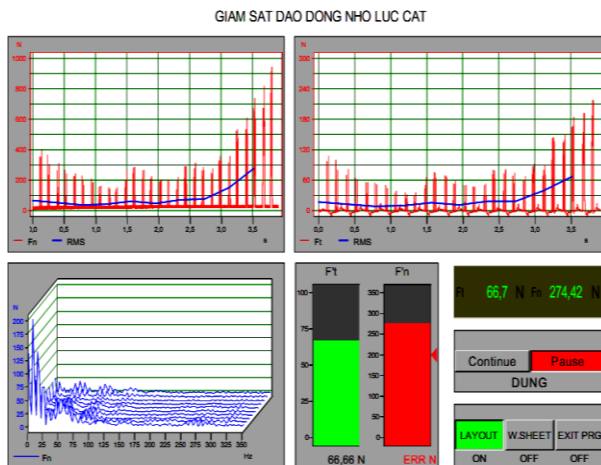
GIAM SAT DAO DONG NHO LUC CAT

N
1000
800
600
400
200
0
1,0 1,5 2,0 2,5 3,0 3,5
s
Fn RMS

N
300
240
180
120
60
0
1,0 1,5 2,0 2,5 3,0 3,5
s
Ft RMS

N
225
200
175
150
125
100
75
50
25
0
0 25 50 75 100 125 150 175 200 225 250 275 300 325 350
Hz
Fn

F't
100
75
50
25
0
66,66 N

F'n
350
300
250
200
150
100
50
0
ERR N

Ft 66,7 N Fn 274,42 N

Continue Pause
DUNG

LAYOUT ON
W.SHEET OFF
EXIT PRG OFF